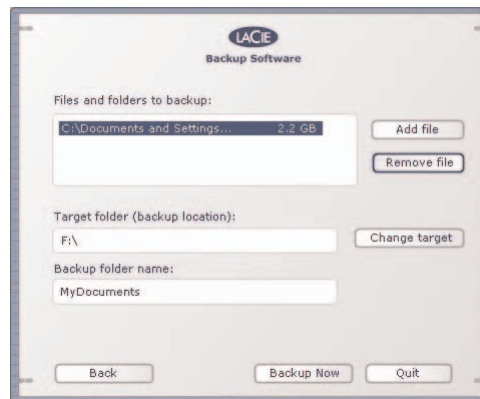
LACIE
Backup Software

Files and folders to backup:

C:\Documents and Settings... 2.2 GB

Add file

Remove file

Target folder (backup location):

F:\

Change target

Backup folder name:

MyDocuments

Back

Backup Now

Quit